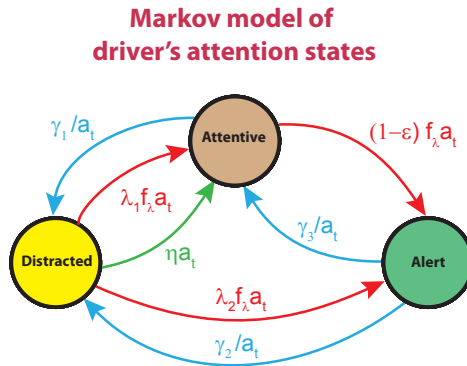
Markov model of driver's attention states

$\gamma_1 / a_t$

Attentive

$(1-\varepsilon)\, f_\lambda a_t$

$\lambda_1 f_\lambda a_t$

$\gamma_3 / a_t$

Distracted

$\eta a_t$

Alert

$\lambda_2 f_\lambda a_t$

$\gamma_2 / a_t$